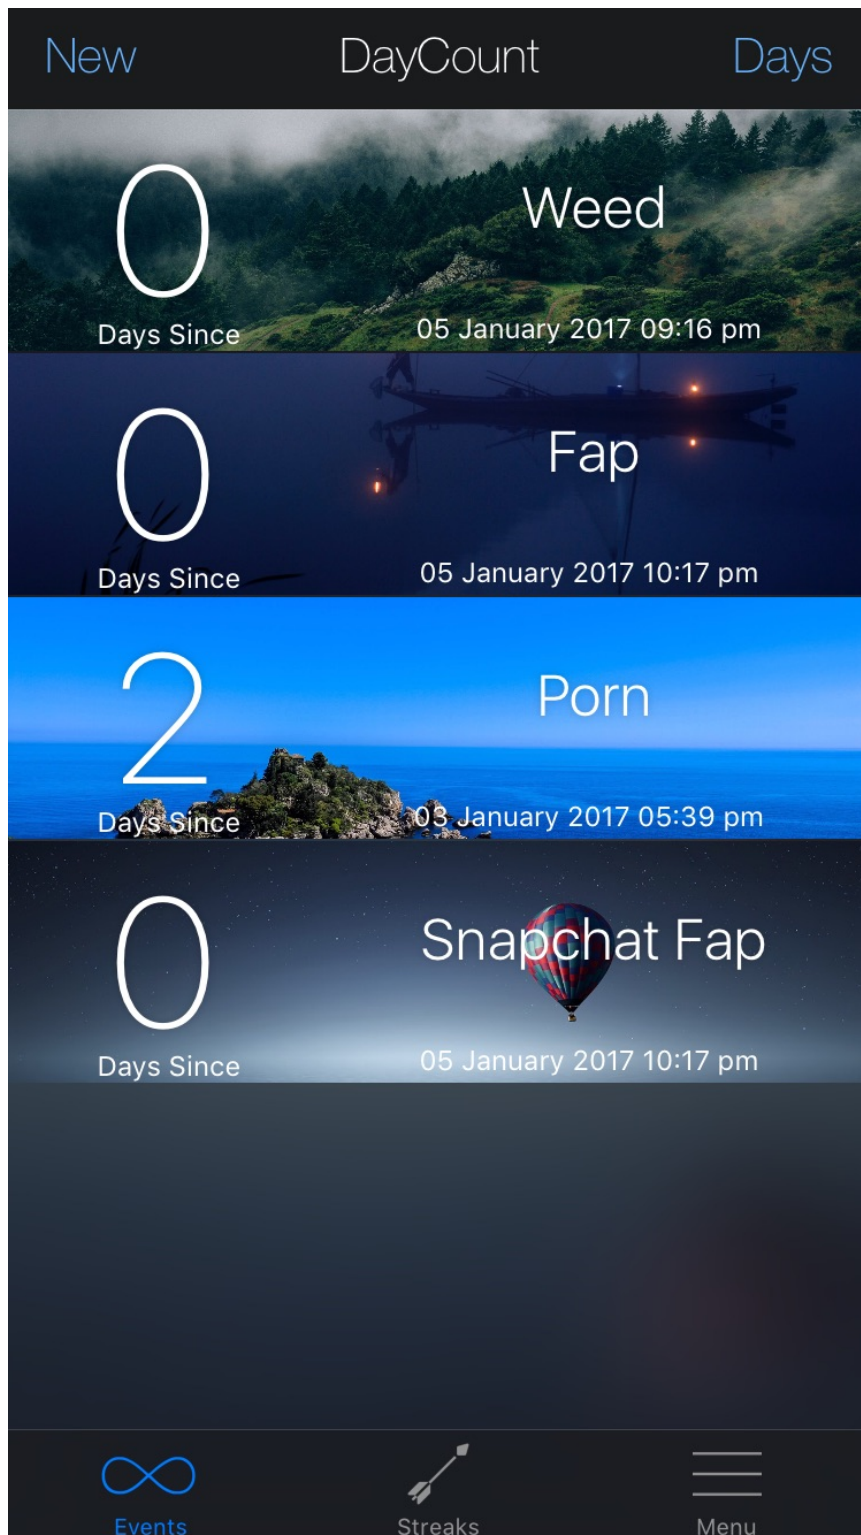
New DayCount Days

0
Days Since
Weed
05 January 2017 09:16 pm

0
Days Since
Fap
05 January 2017 10:17 pm

2
Days Since
Porn
03 January 2017 05:39 pm

0
Days Since
Snapchat Fap
05 January 2017 10:17 pm

Events Streaks Menu